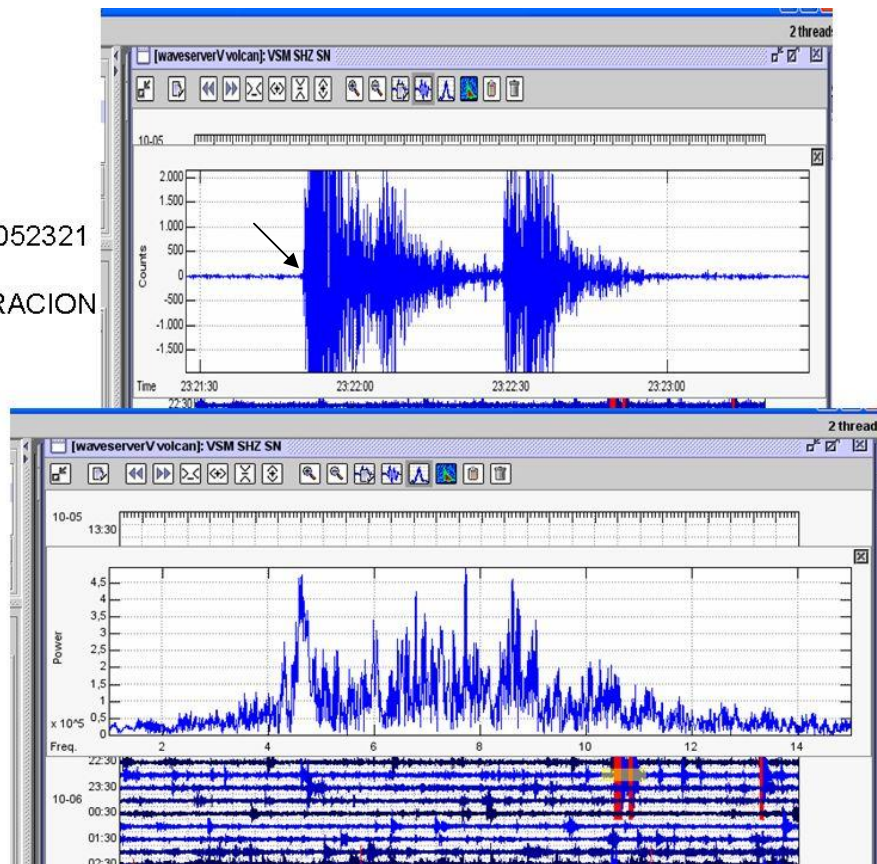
2 thread
[waveserverV volcan]: VSM SHZ SN
10-05
2.000
1.500
1.000
500
0
-500
-1.000
-1.500
Counts
Time 23:21:30 23:22:00 23:22:30 23:23:00
22:30
052321
RACION

2 thread
[waveserverV volcan]: VSM SHZ SN
10-05 13:30
4,5
4
3,5
3
2,5
2
1,5
1
0,5
0
Power
x 10^5
Freq. 2 4 6 8 10 12 14
22:30
23:30
10-06
00:30
01:30
02:30